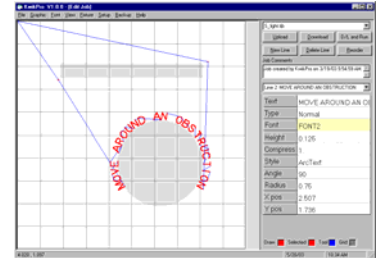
KwikPos V1.0.5 [Edit Job]
File Graphics Font View Vendor Setup Backup Help

MOVE AROUND AN OBSTRUCTION

Light Job
Upload Download S/L and Run
New Line Delete Line Reorder
Job Comments
Job created by KwikPos on 3/19/02 8:54:59 AM
Line 2 MOVE AROUND AN OBSTRUCTION

| | |
|---|---|
| Text | MOVE AROUND AN O |
| Type | Normal |
| Font | FONT2 |
| Height | 0.125 |
| Compress | 1 |
| Style | ArcText |
| Angle | 90 |
| Radius | 0.75 |
| X pos | 2.507 |
| Y pos | 1.736 |

Draw Selected Text Grid

4.028 , 1.997 7/29/03 10:34 AM